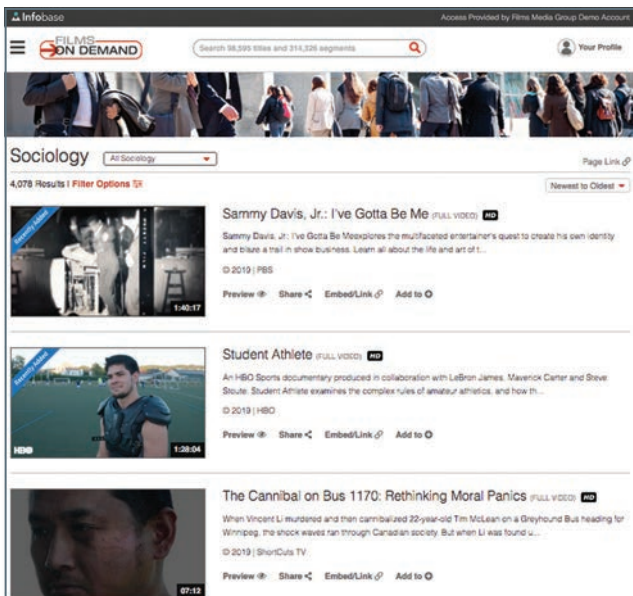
Infobase

Access Provided by Films Media Group Demo Account

FILMS ON DEMAND

Search 58,595 titles and 314,326 segments

Your Profile

Sociology

All Sociology

Page Link

4,078 Results | Filter Options

Newest to Oldest

Recently Added

1:40:17

Sammy Davis, Jr.: I've Gotta Be Me (FULL VIDEO) HD

Sammy Davis, Jr.: I've Gotta Be Me explores the multifaceted entertainer's quest to create his own identity and blaze a trail in show business. Learn all about the life and art of t...

© 2019 | PBS

Preview Share Embed/Link Add to

Recently Added

HBO

1:28:04

Student Athlete (FULL VIDEO) HD

An HBO Sports documentary produced in collaboration with LeBron James, Maverick Carter and Steve Stoute. Student Athlete examines the complex rules of amateur athletics, and how th...

© 2019 | HBO

Preview Share Embed/Link Add to

07:12

The Cannibal on Bus 1170: Rethinking Moral Panics (FULL VIDEO) HD

When Vincent Li murdered and then cannibalized 22-year-old Tim McLean on a Greyhound Bus heading for Winnipeg, the shock waves ran through Canadian society. But when Li was found u...

© 2019 | ShortCuts TV

Preview Share Embed/Link Add to